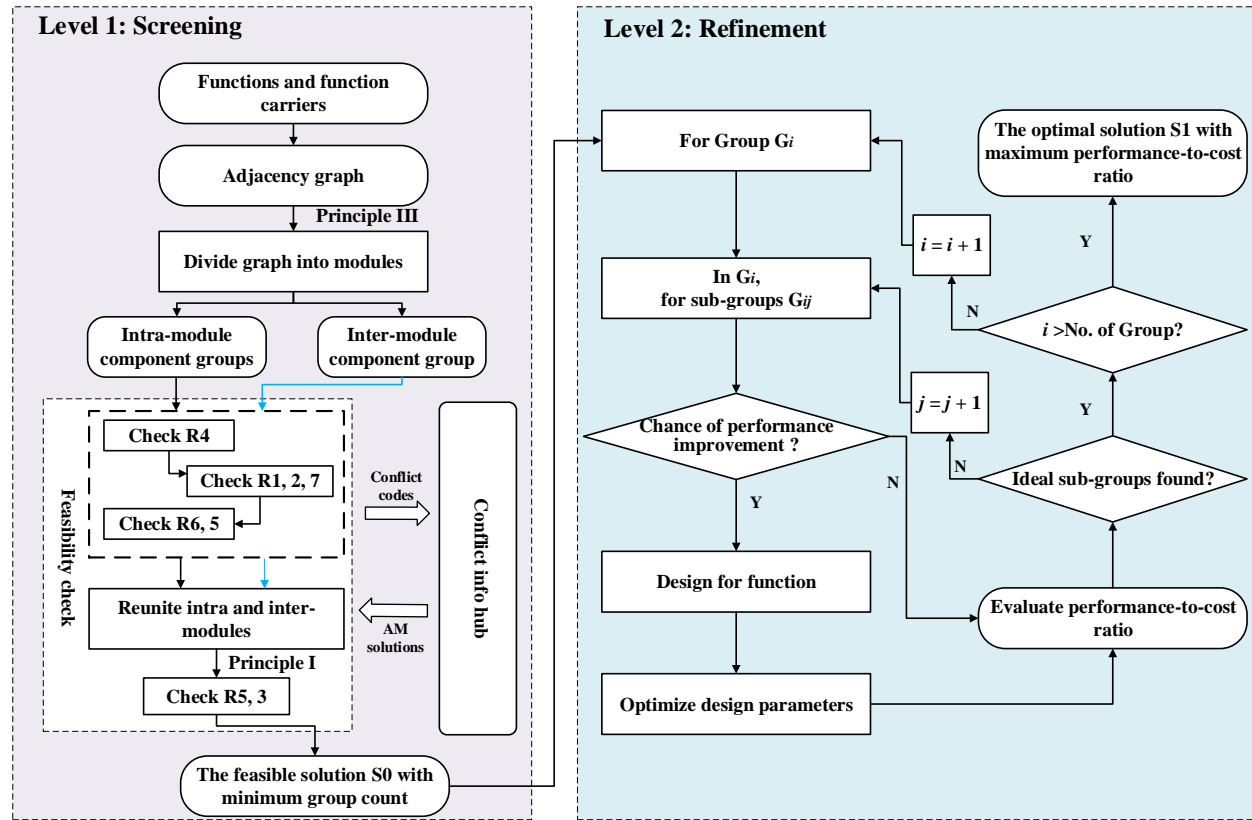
Level 1: Screening

Functions and function carriers

Adjacency graph

Principle III

Divide graph into modules

Intra-module component groups

Inter-module component group

Feasibility check

Check R4

Check R1, 2, 7

Check R6, 5

Conflict codes

Conflict info hub

Reunite intra and inter-modules

AM solutions

Principle I

Check R5, 3

The feasible solution S0 with minimum group count

Level 2: Refinement

For Group G$i$

In G$i$, for sub-groups G$ij$

Chance of performance improvement ?

Y

N

Design for function

Optimize design parameters

Evaluate performance-to-cost ratio

$j = j + 1$

N

Ideal sub-groups found?

Y

$i = i + 1$

N

$i$ >No. of Group?

Y

The optimal solution S1 with maximum performance-to-cost ratio